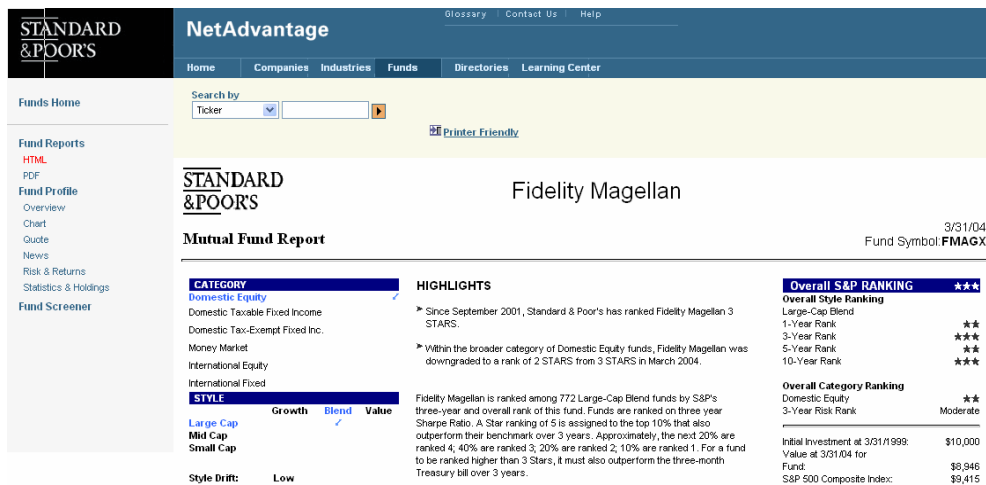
STANDARD &POOR'S

NetAdvantage

Glossary | Contact Us | Help

Home | Companies | Industries | Funds | Directories | Learning Center

Funds Home

Fund Reports
HTML
PDF
Fund Profile
Overview
Chart
Quote
News
Risk & Returns
Statistics & Holdings
Fund Screener

Search by
Ticker

Printer Friendly

STANDARD &POOR'S

Fidelity Magellan

3/31/04
Fund Symbol: FMAGX

Mutual Fund Report

CATEGORY
Domestic Equity ✓
Domestic Taxable Fixed Income
Domestic Tax-Exempt Fixed Inc.
Money Market
International Equity
International Fixed

STYLE

| | Growth | Blend | Value |
|---|---|---|---|
| Large Cap | | ✓ | |
| Mid Cap | | | |
| Small Cap | | | |

Style Drift: Low

HIGHLIGHTS

Since September 2001, Standard & Poor's has ranked Fidelity Magellan 3 STARS.

Within the broader category of Domestic Equity funds, Fidelity Magellan was downgraded to a rank of 2 STARS from 3 STARS in March 2004.

Fidelity Magellan is ranked among 772 Large-Cap Blend funds by S&P's three-year and overall rank of this fund. Funds are ranked on three year Sharpe Ratio. A Star ranking of 5 is assigned to the top 10% that also outperform their benchmark over 3 years. Approximately, the next 20% are ranked 4; 40% are ranked 3; 20% are ranked 2; 10% are ranked 1. For a fund to be ranked higher than 3 Stars, it must also outperform the three-month Treasury bill over 3 years.

Overall S&P RANKING ★★★
Overall Style Ranking
Large-Cap Blend
1-Year Rank ★★
3-Year Rank ★★★
5-Year Rank ★★
10-Year Rank ★★★

Overall Category Ranking
Domestic Equity ★★
3-Year Risk Rank Moderate

Initial Investment at 3/31/1999: $10,000
Value at 3/31/04 for
Fund: $8,946
S&P 500 Composite Index: $9,415